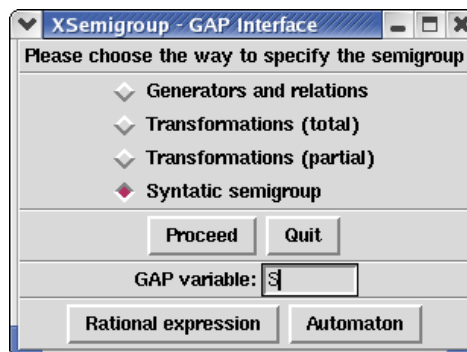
XSemigroup - GAP Interface

Please choose the way to specify the semigroup

Generators and relations

Transformations (total)

Transformations (partial)

Syntatic semigroup

Proceed Quit

GAP variable: S

Rational expression Automaton